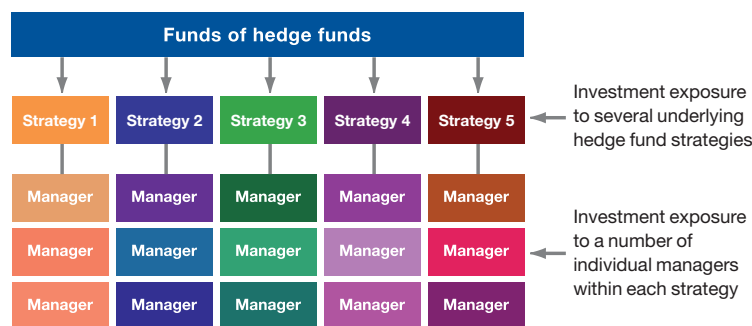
Funds of hedge funds

Strategy 1

Manager

Manager

Manager

Strategy 2

Manager

Manager

Manager

Strategy 3

Manager

Manager

Manager

Strategy 4

Manager

Manager

Manager

Strategy 5

Manager

Manager

Manager

Investment exposure to several underlying hedge fund strategies

Investment exposure to a number of individual managers within each strategy